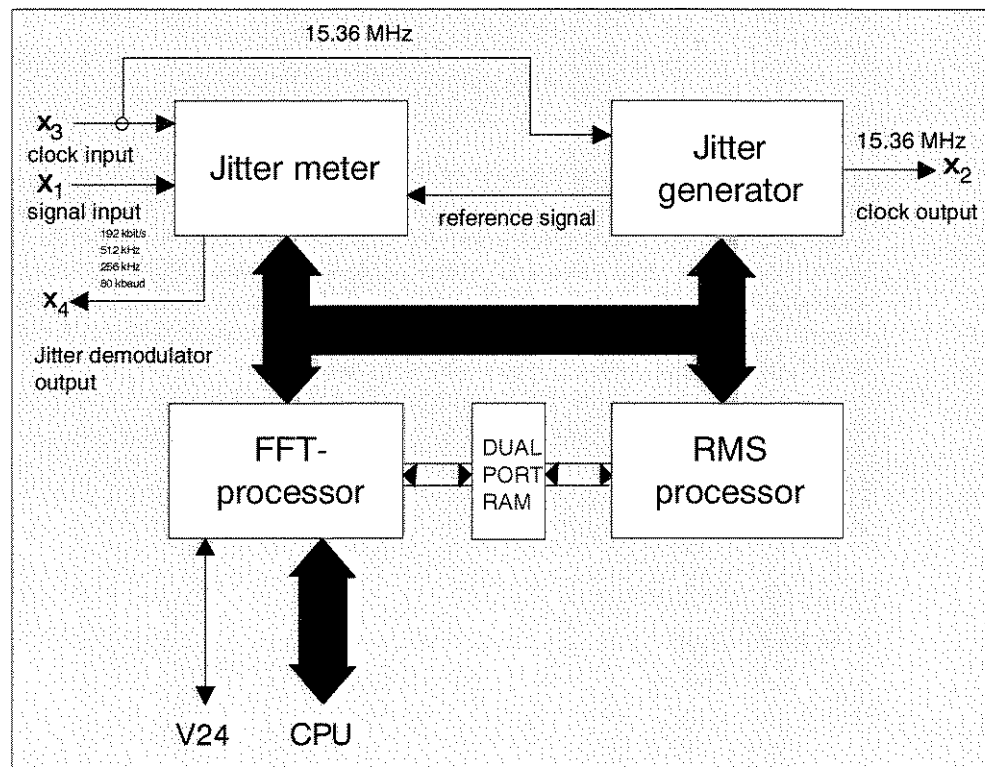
15.36 MHz

$x_3$
clock input

$x_1$
signal input
192 kbit/s
512 kHz
256 kHz
80 kbaud

$x_4$

Jitter demodulator output

Jitter meter

reference signal

Jitter generator

15.36 MHz
$x_2$
clock output

FFT-processor

DUAL PORT RAM

RMS processor

V24

CPU